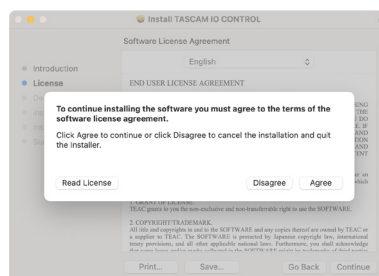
Install TASCAM IO CONTROL

Software License Agreement

Introduction
License

English

END USER LICENSE AGREEMENT

To continue installing the software you must agree to the terms of the software license agreement.

Click Agree to continue or click Disagree to cancel the installation and quit the Installer.

Read License

Disagree

Agree

1. GRANT OF LICENSE.
TEAC grants to you the non-exclusive and non-transferable right to use the SOFTWARE.

2. COPYRIGHT/TRADEMARK.
All title and copyrights in and to the SOFTWARE and any copies thereof are owned by TEAC or a supplier to TEAC. The SOFTWARE is protected by Japanese copyright law, international treaty provisions, and all other applicable national laws. Furthermore, you shall acknowledge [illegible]

Print...

Save...

Go Back

Continue